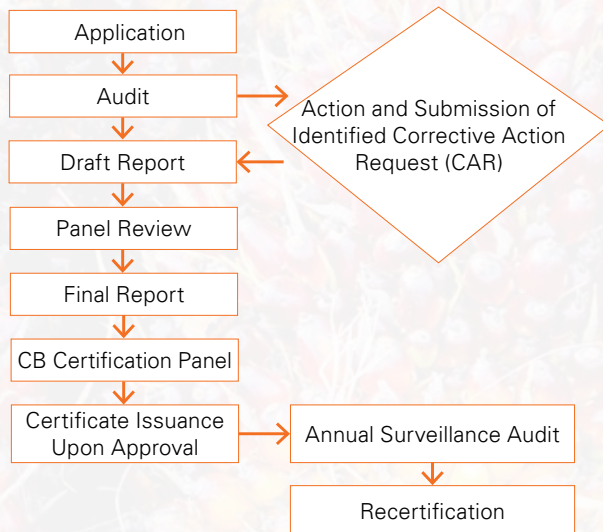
Application

Audit

Action and Submission of Identified Corrective Action Request (CAR)

Draft Report

Panel Review

Final Report

CB Certification Panel

Certificate Issuance Upon Approval

Annual Surveillance Audit

Recertification